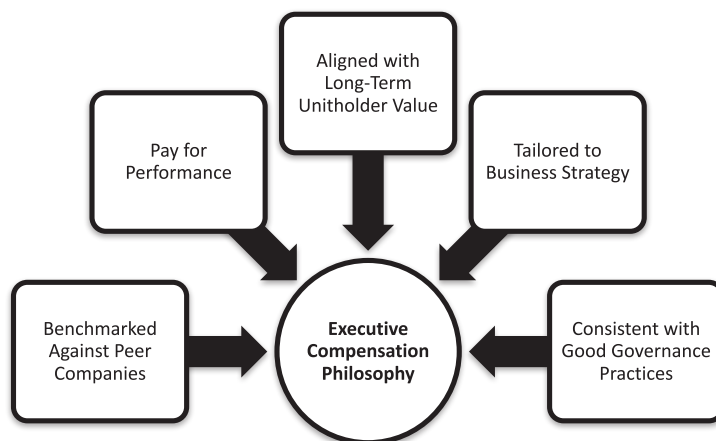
Aligned with Long-Term Unitholder Value

Pay for Performance

Tailored to Business Strategy

Benchmarked Against Peer Companies

Executive Compensation Philosophy

Consistent with Good Governance Practices